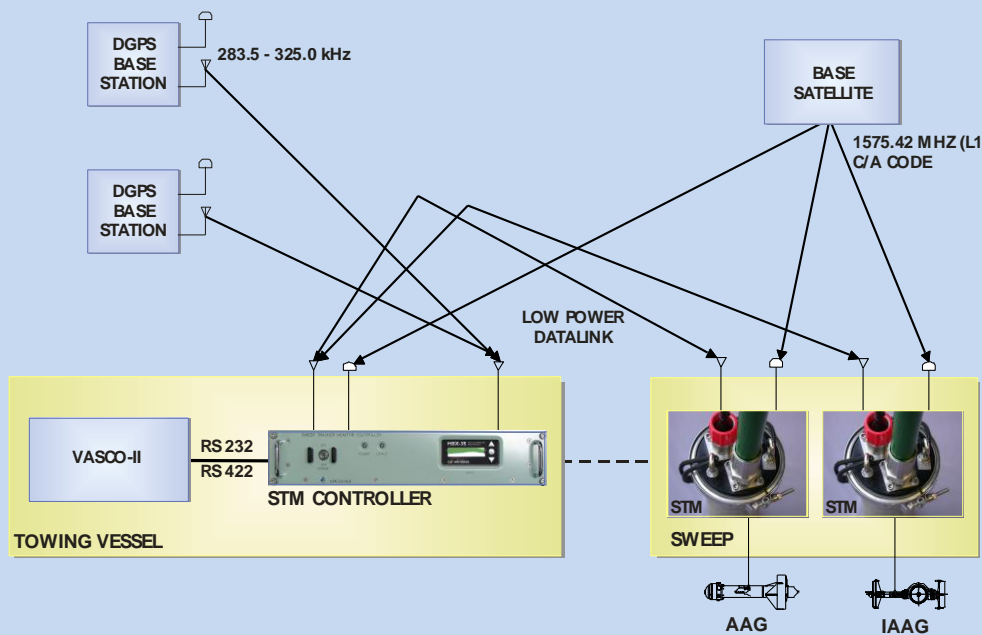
DGPS
BASE
STATION

283.5 - 325.0 kHz

BASE
SATELLITE

1575.42 MHZ (L1
C/A CODE

DGPS
BASE
STATION

LOW POWER
DATALINK

VASCO-II

RS 232
RS 422

STM CONTROLLER

TOWING VESSEL

STM

STM

SWEEP

AAG

IAAG